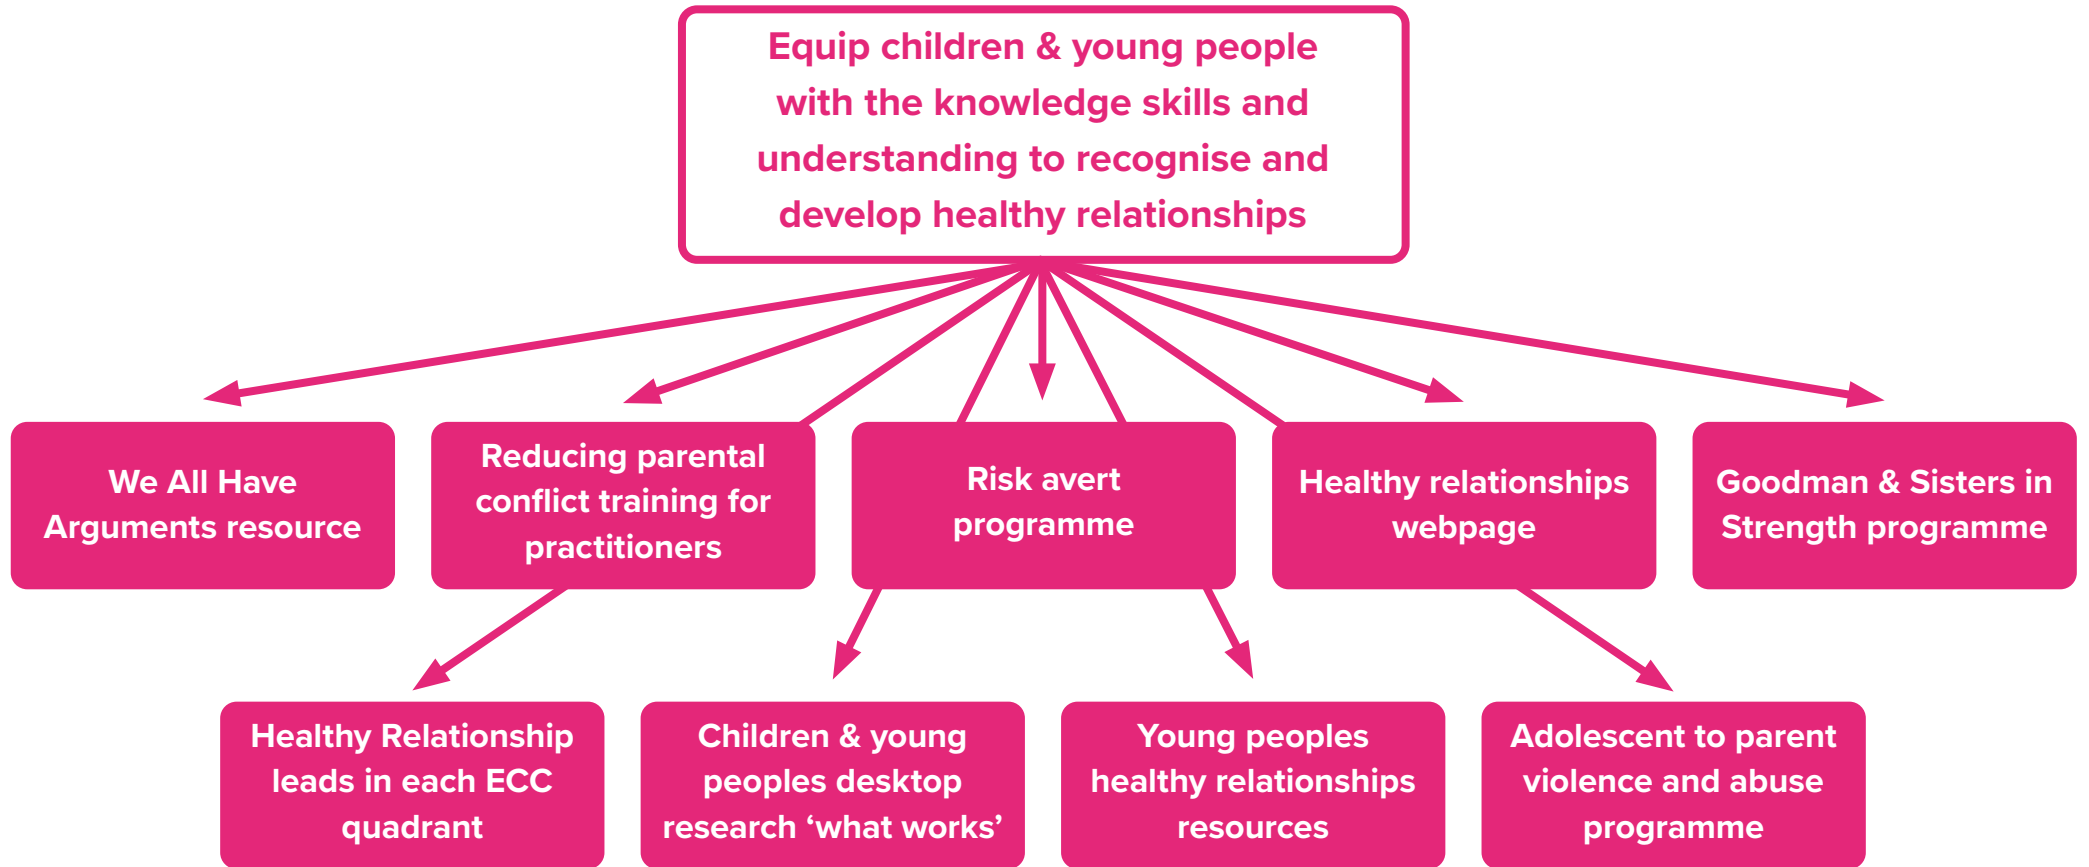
Equip children & young people with the knowledge skills and understanding to recognise and develop healthy relationships

We All Have Arguments resource

Reducing parental conflict training for practitioners

Risk avert programme

Healthy relationships webpage

Goodman & Sisters in Strength programme

Healthy Relationship leads in each ECC quadrant

Children & young peoples desktop research 'what works'

Young peoples healthy relationships resources

Adolescent to parent violence and abuse programme